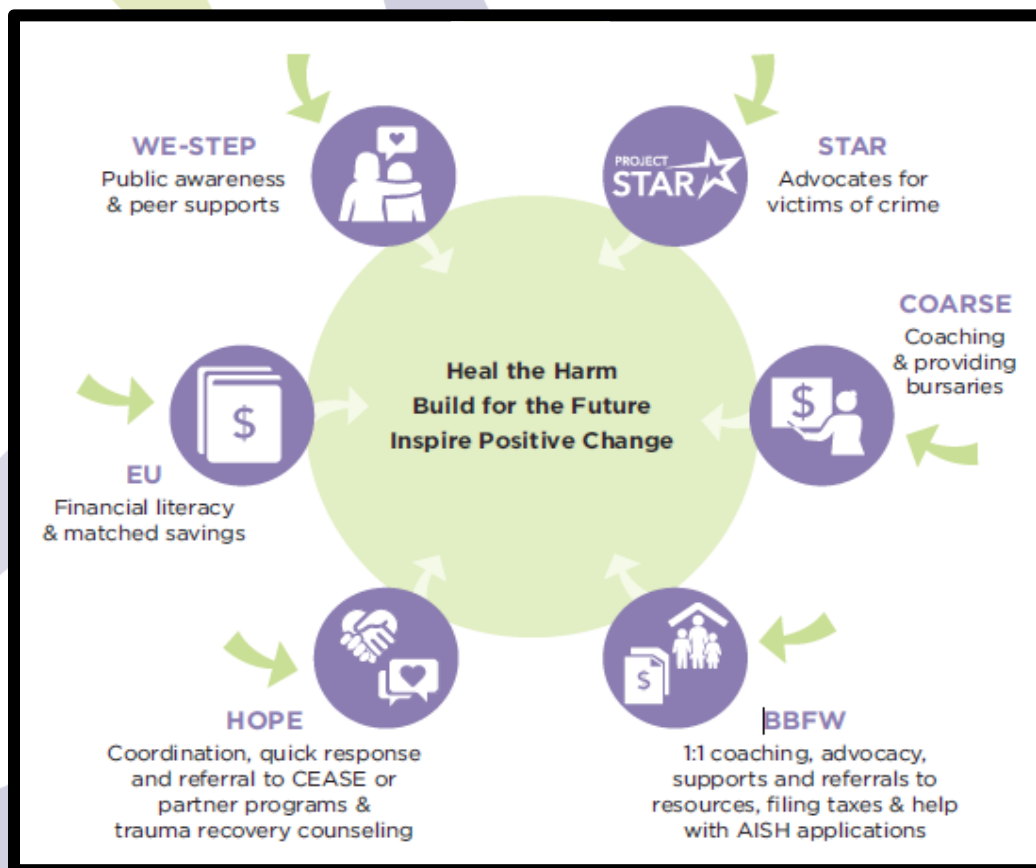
WE-STEP
Public awareness & peer supports

PROJECT STAR

STAR
Advocates for victims of crime

COARSE
Coaching & providing bursaries

Heal the Harm
Build for the Future
Inspire Positive Change

EU
Financial literacy & matched savings

HOPE
Coordination, quick response and referral to CEASE or partner programs & trauma recovery counseling

BBFW
1:1 coaching, advocacy, supports and referrals to resources, filing taxes & help with AISH applications